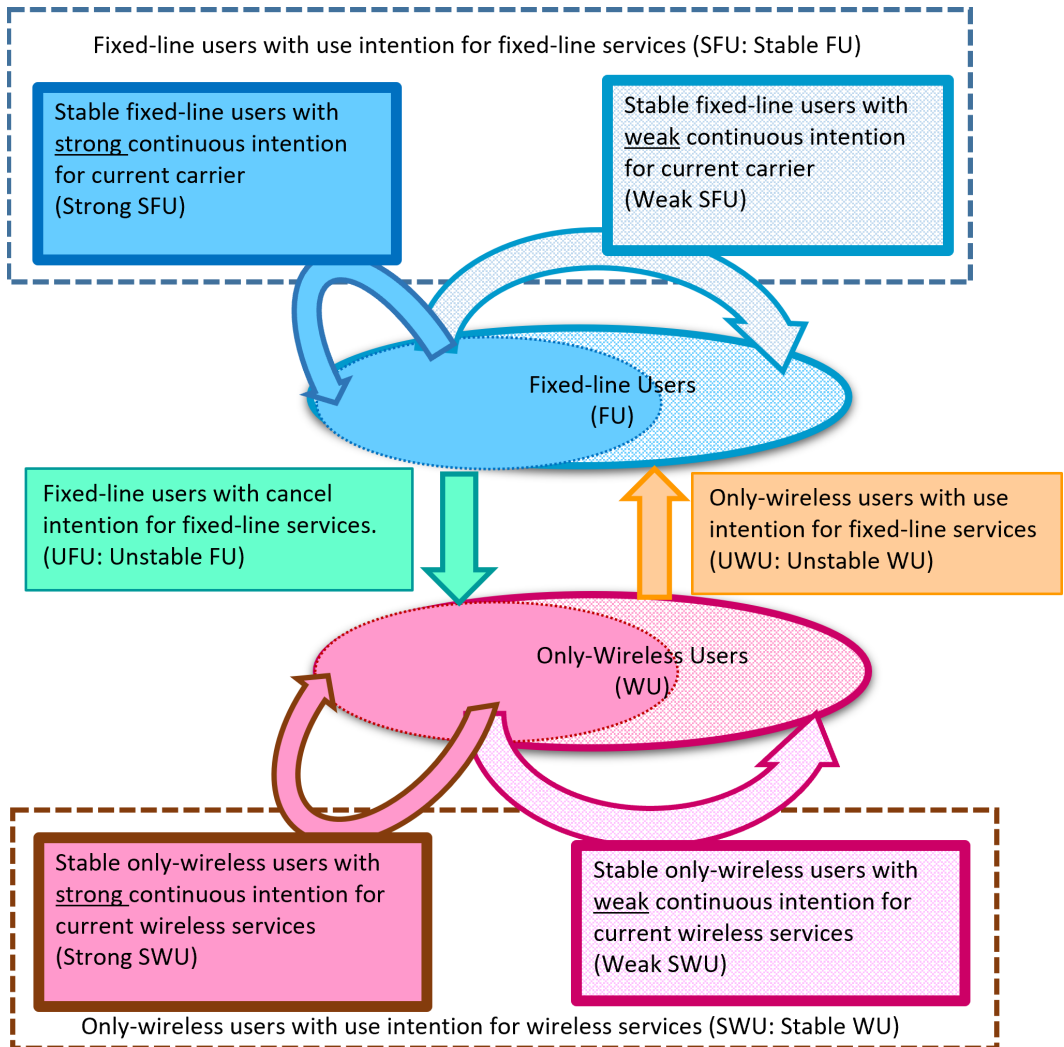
Fixed-line users with use intention for fixed-line services (SFU: Stable FU)

Stable fixed-line users with strong continuous intention for current carrier (Strong SFU)

Stable fixed-line users with weak continuous intention for current carrier (Weak SFU)

Fixed-line Users (FU)

Fixed-line users with cancel intention for fixed-line services. (UFU: Unstable FU)

Only-wireless users with use intention for fixed-line services (UWU: Unstable WU)

Only-Wireless Users (WU)

Stable only-wireless users with strong continuous intention for current wireless services (Strong SWU)

Stable only-wireless users with weak continuous intention for current wireless services (Weak SWU)

Only-wireless users with use intention for wireless services (SWU: Stable WU)